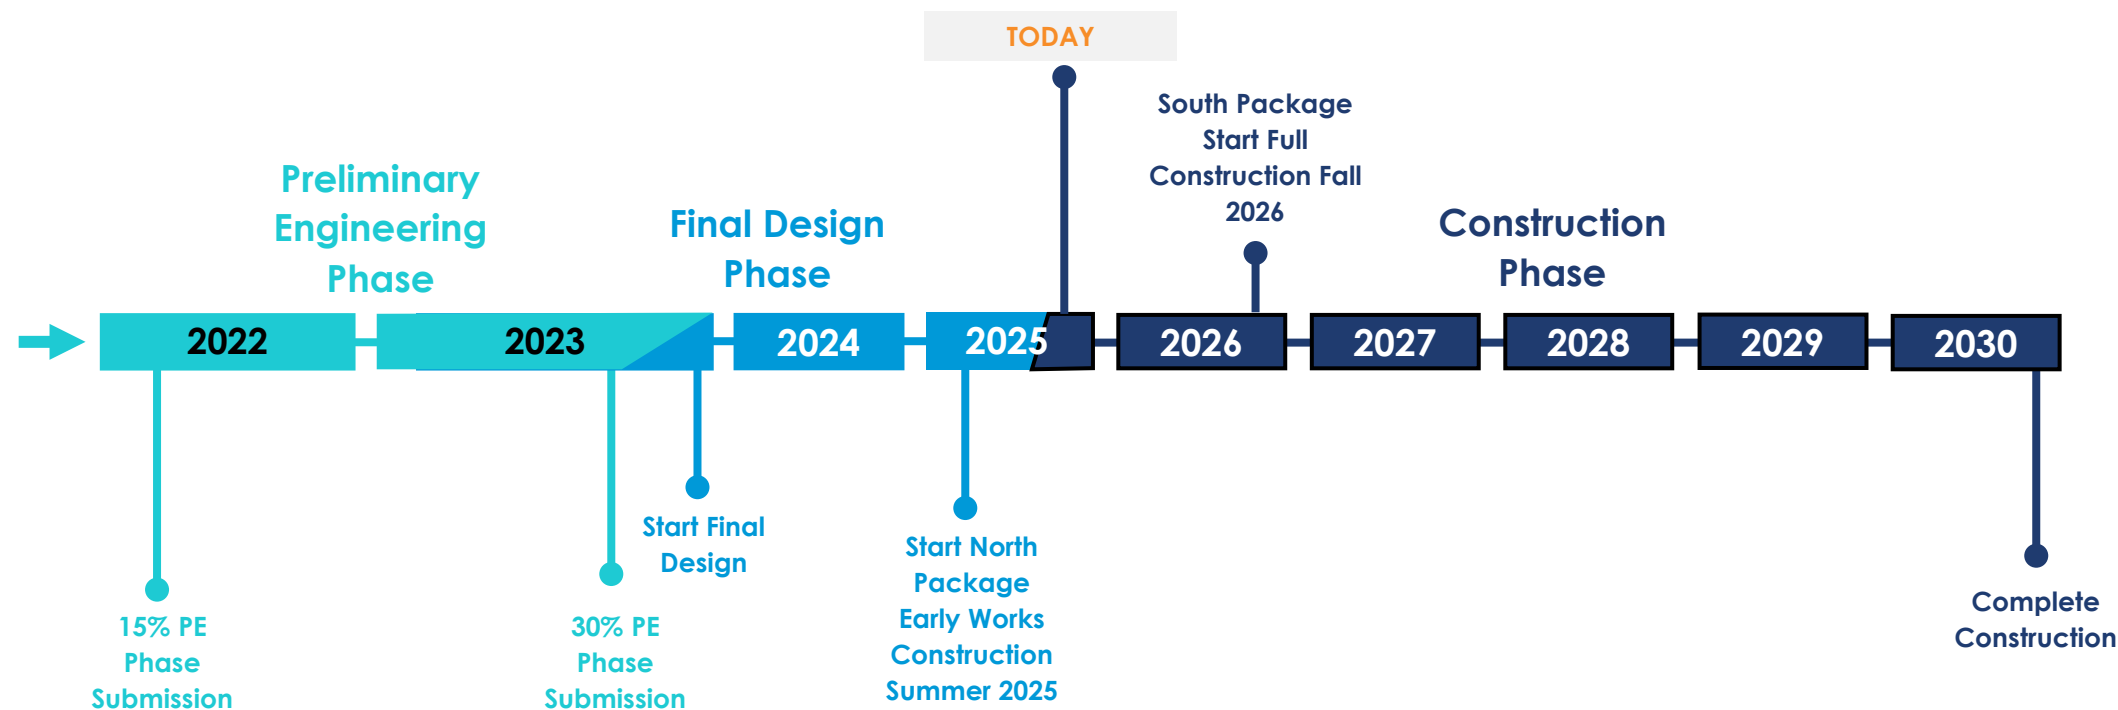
TODAY

South Package Start Full Construction Fall 2026

Preliminary Engineering Phase

Final Design Phase

Construction Phase

2022

2023

2024

2025

2026

2027

2028

2029

2030

15% PE Phase Submission

30% PE Phase Submission

Start Final Design

Start North Package Early Works Construction Summer 2025

Complete Construction